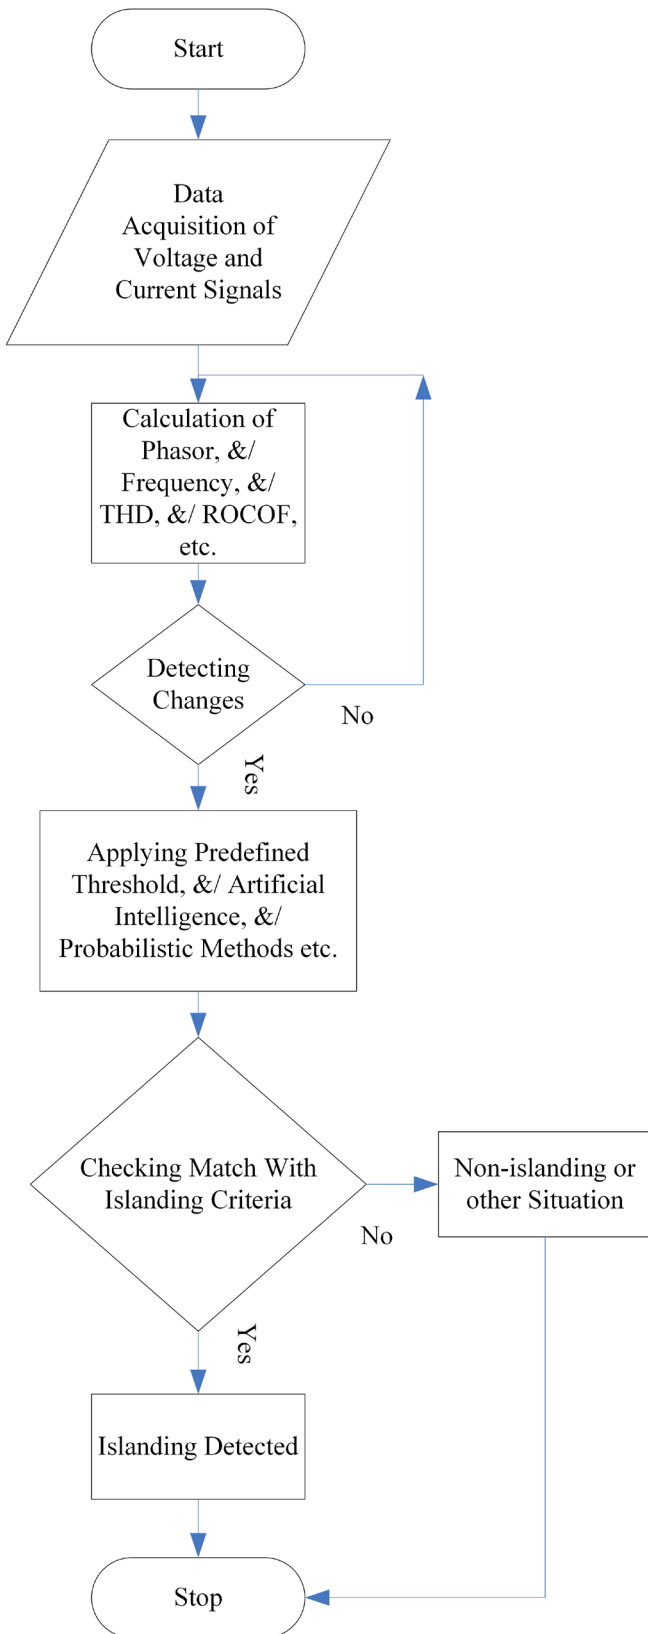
Start

Data Acquisition of Voltage and Current Signals

Calculation of Phasor, &/ Frequency, &/ THD, &/ ROCOF, etc.

Detecting Changes

No

Yes

Applying Predefined Threshold, &/ Artificial Intelligence, &/ Probabilistic Methods etc.

Checking Match With Islanding Criteria

No

Non-islanding or other Situation

Yes

Islanding Detected

Stop